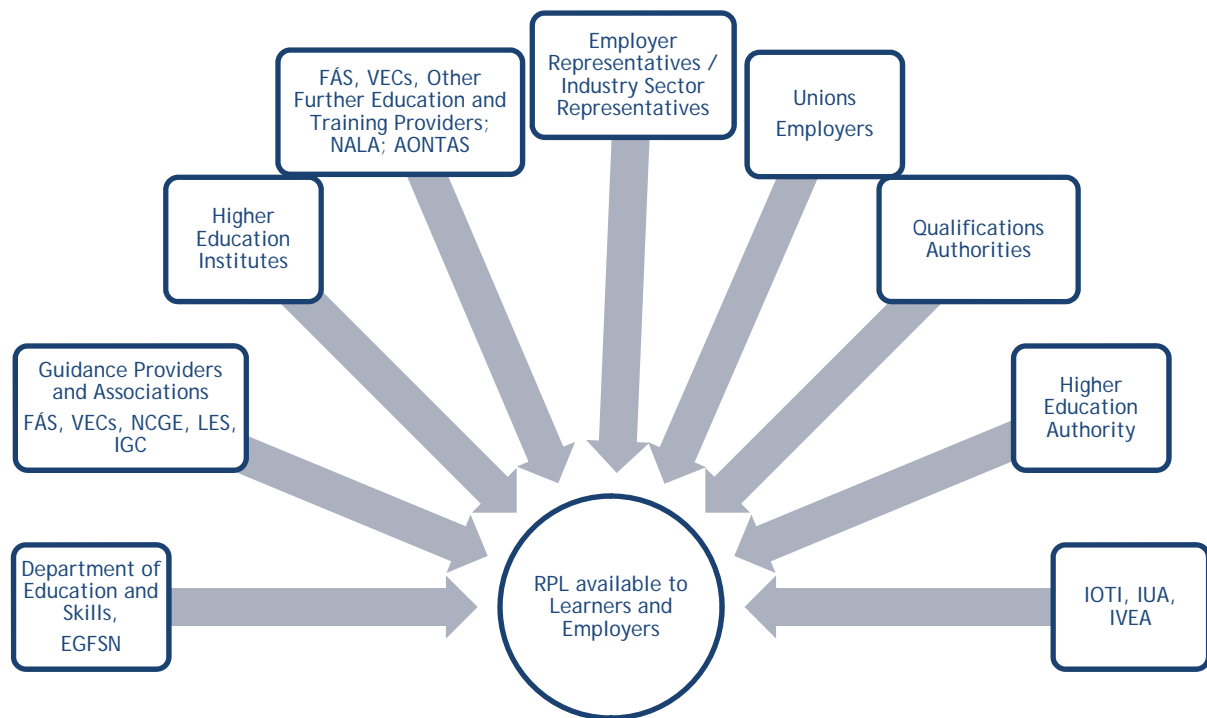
Employer Representatives / Industry Sector Representatives

FÁS, VECs, Other Further Education and Training Providers; NALA; AONTAS

Unions Employers

Higher Education Institutes

Qualifications Authorities

Guidance Providers and Associations
FÁS, VECs, NCGE, LES, IGC

Higher Education Authority

Department of Education and Skills,
EGFSN

RPL available to Learners and Employers

IOTI, IUA, IVEA